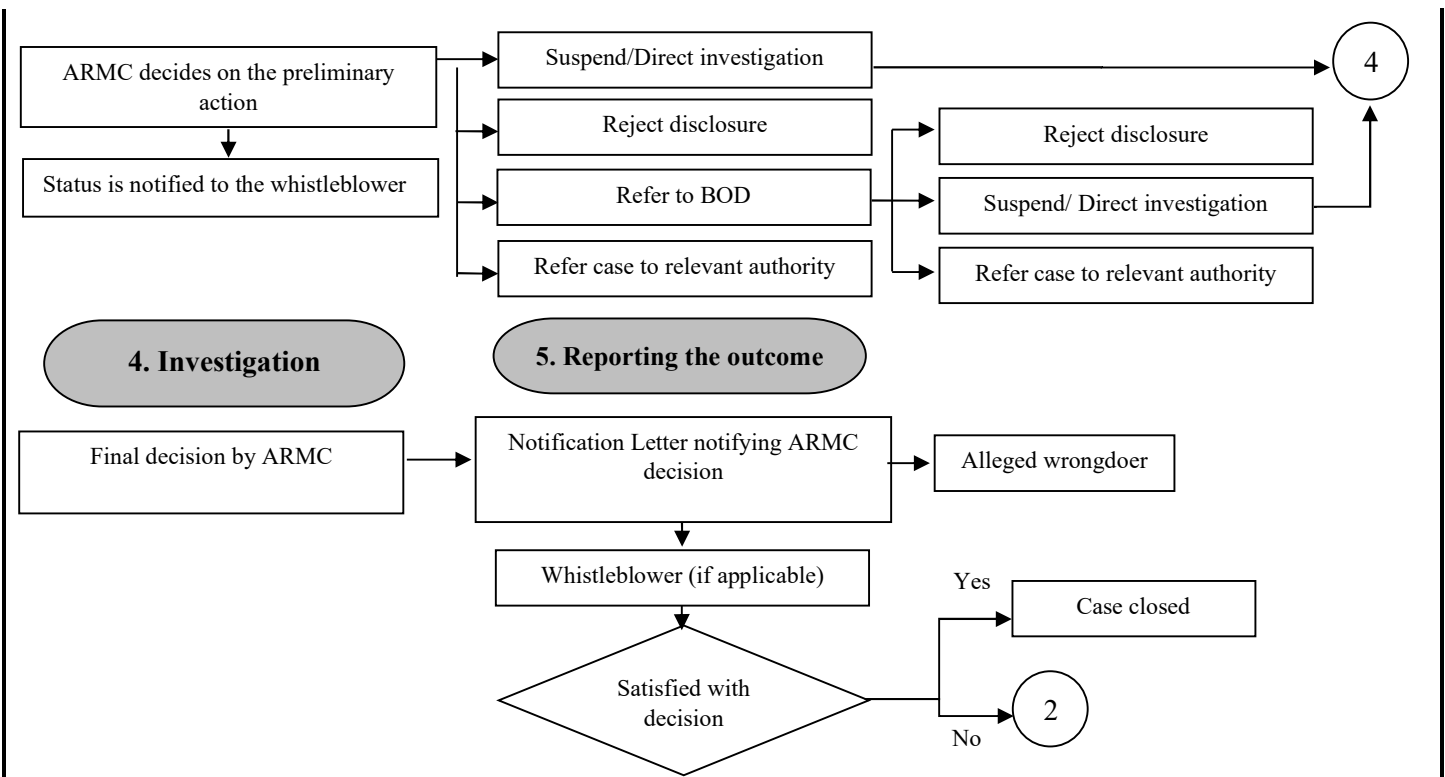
ARMC decides on the preliminary action

Status is notified to the whistleblower

Suspend/Direct investigation

4

Reject disclosure

Refer to BOD

Refer case to relevant authority

Reject disclosure

Suspend/ Direct investigation

Refer case to relevant authority

4. Investigation

5. Reporting the outcome

Final decision by ARMC

Notification Letter notifying ARMC decision

Alleged wrongdoer

Whistleblower (if applicable)

Satisfied with decision

Yes

Case closed

No

2